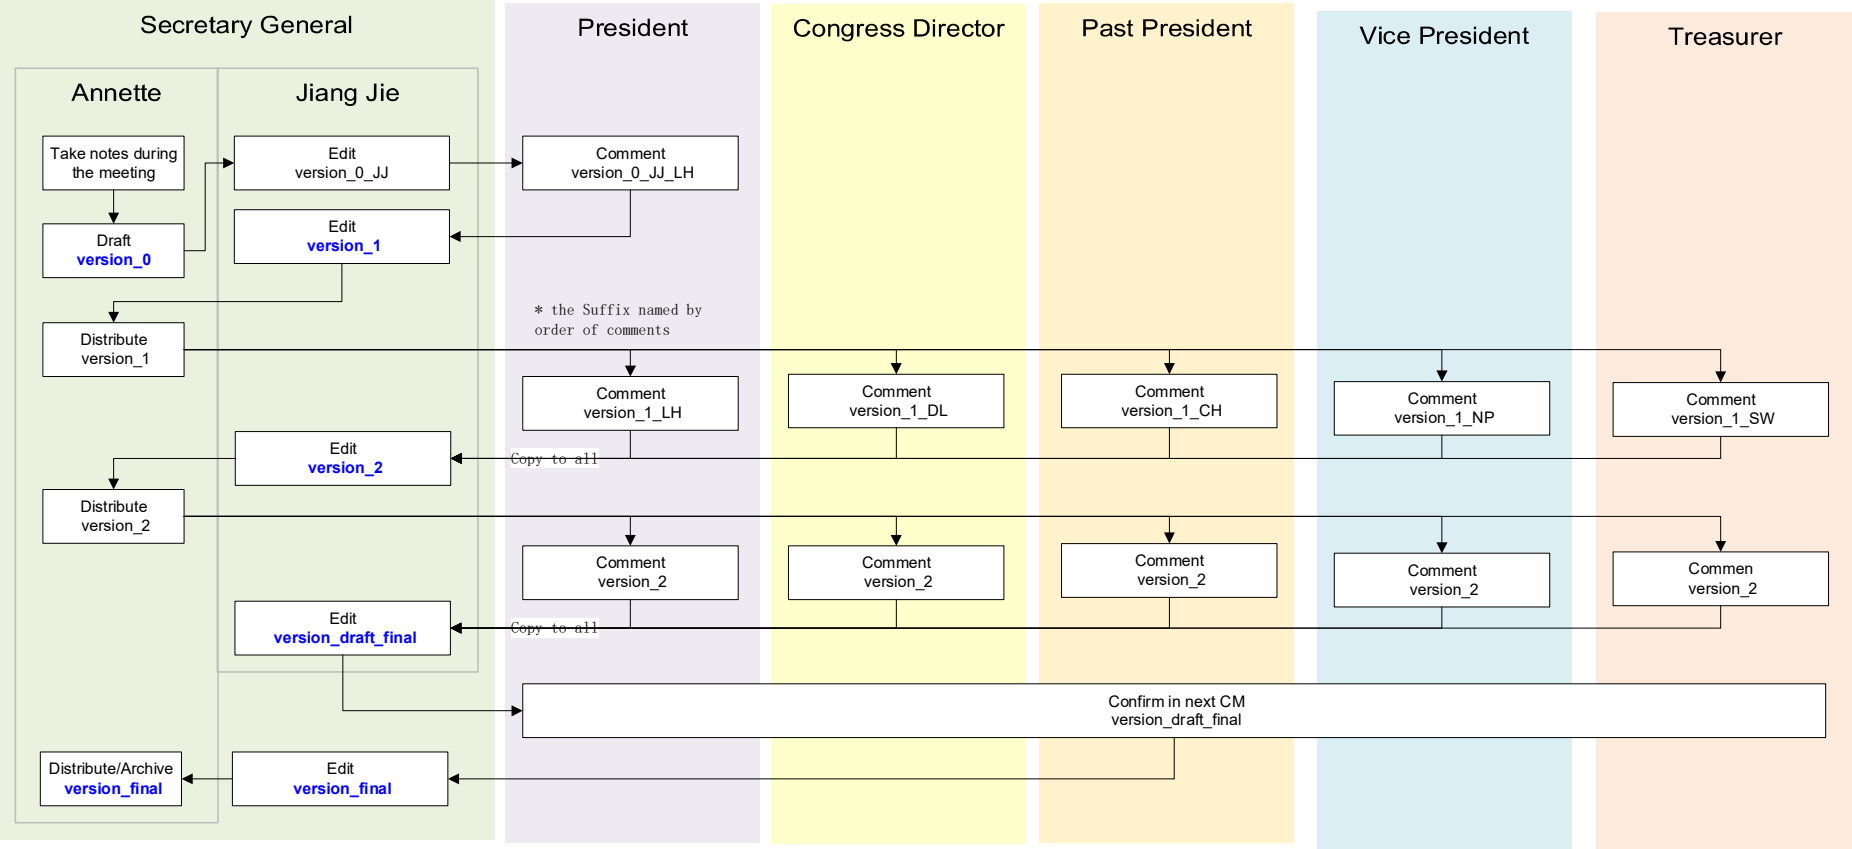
Secretary General

President

Congress Director

Past President

Vice President

Treasurer

Annette

Jiang Jie

Take notes during the meeting

Edit version_0_JJ

Comment version_0_JJ_LH

Draft version_0

Edit version_1

* the Suffix named by order of comments

Distribute version_1

Comment version_1_LH

Comment version_1_DL

Comment version_1_CH

Comment version_1_NP

Comment version_1_SW

Edit version_2

Copy to all

Distribute version_2

Comment version_2

Comment version_2

Comment version_2

Comment version_2

Commen version_2

Edit version_draft_final

Copy to all

Confirm in next CM version_draft_final

Distribute/Archive version_final

Edit version_final